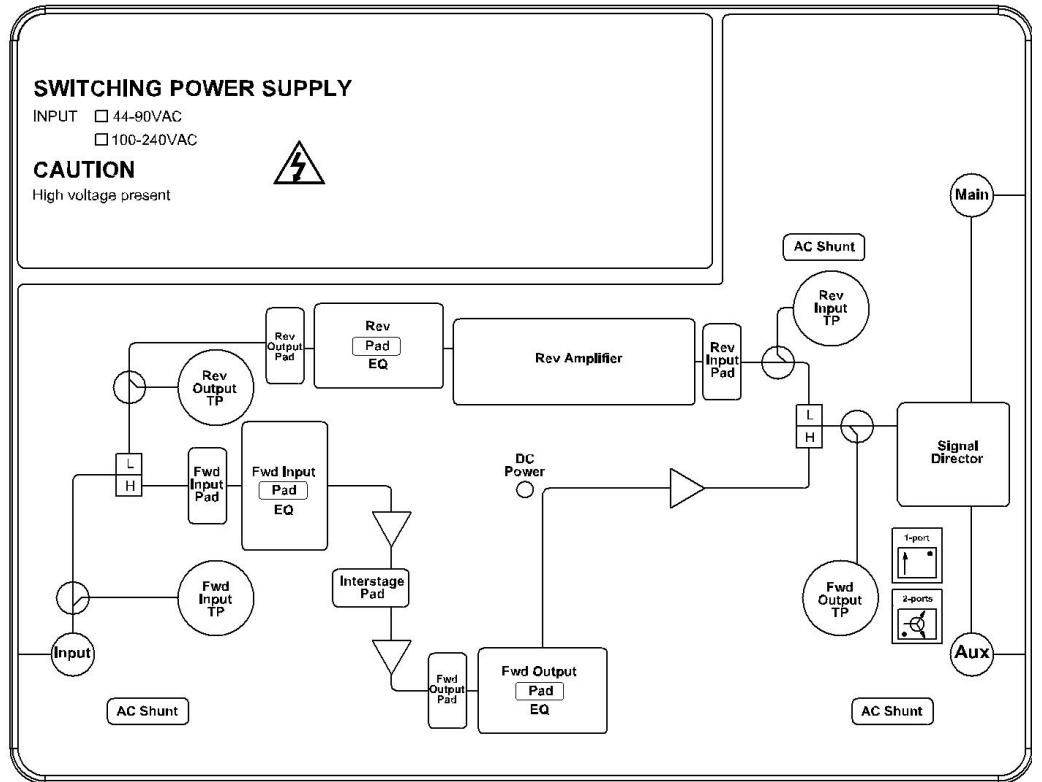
SWITCHING POWER SUPPLY
INPUT ☐ 44-90VAC
☐ 100-240VAC

CAUTION
High voltage present

Main

AC Shunt

Rev Input TP

Rev Output Pad

Rev
Pad
EQ

Rev Amplifier

Rev Input Pad

Rev Output TP

L
H

Signal Director

L
H

Fwd Input Pad

Fwd Input
Pad
EQ

DC Power

1-port

2-ports

Fwd Input TP

Interstage Pad

Fwd Output TP

Input

Fwd Output Pad

Fwd Output
Pad
EQ

Aux

AC Shunt

AC Shunt